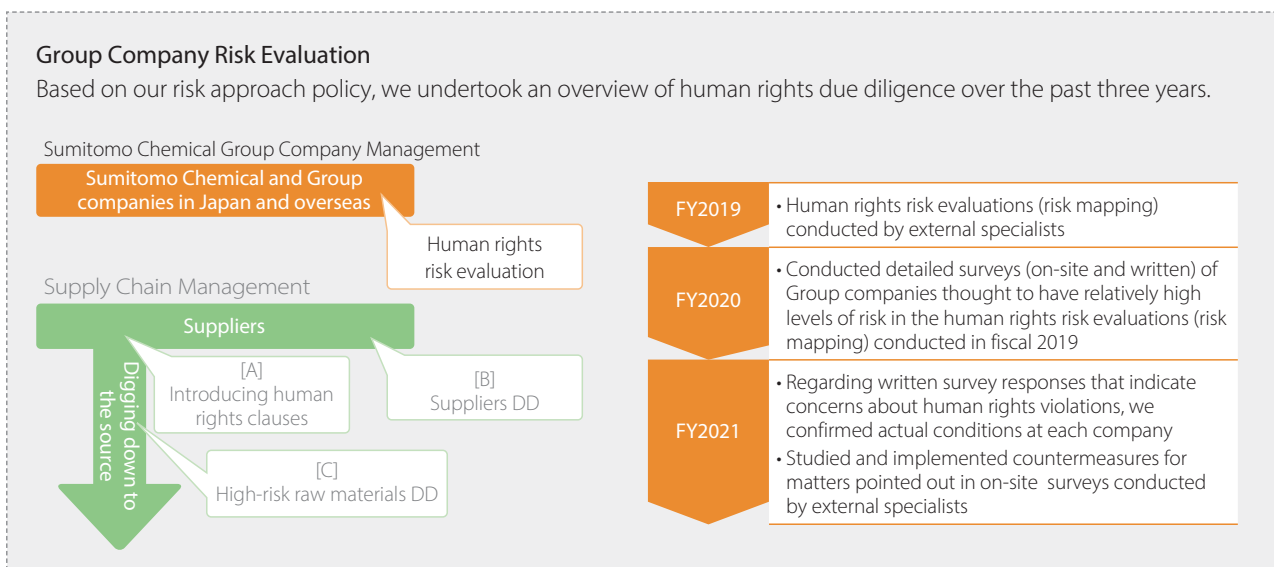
Group Company Risk Evaluation

Based on our risk approach policy, we undertook an overview of human rights due diligence over the past three years.

Sumitomo Chemical Group Company Management

Sumitomo Chemical and Group companies in Japan and overseas

Human rights risk evaluation

Supply Chain Management

Suppliers

[A] Introducing human rights clauses

[B] Suppliers DD

Digging down to the source

[C] High-risk raw materials DD

| | |
|---|---|
| FY2019 | • Human rights risk evaluations (risk mapping) conducted by external specialists |
| FY2020 | • Conducted detailed surveys (on-site and written) of Group companies thought to have relatively high levels of risk in the human rights risk evaluations (risk mapping) conducted in fiscal 2019 |
| FY2021 | • Regarding written survey responses that indicate concerns about human rights violations, we confirmed actual conditions at each company<br>• Studied and implemented countermeasures for matters pointed out in on-site surveys conducted by external specialists |